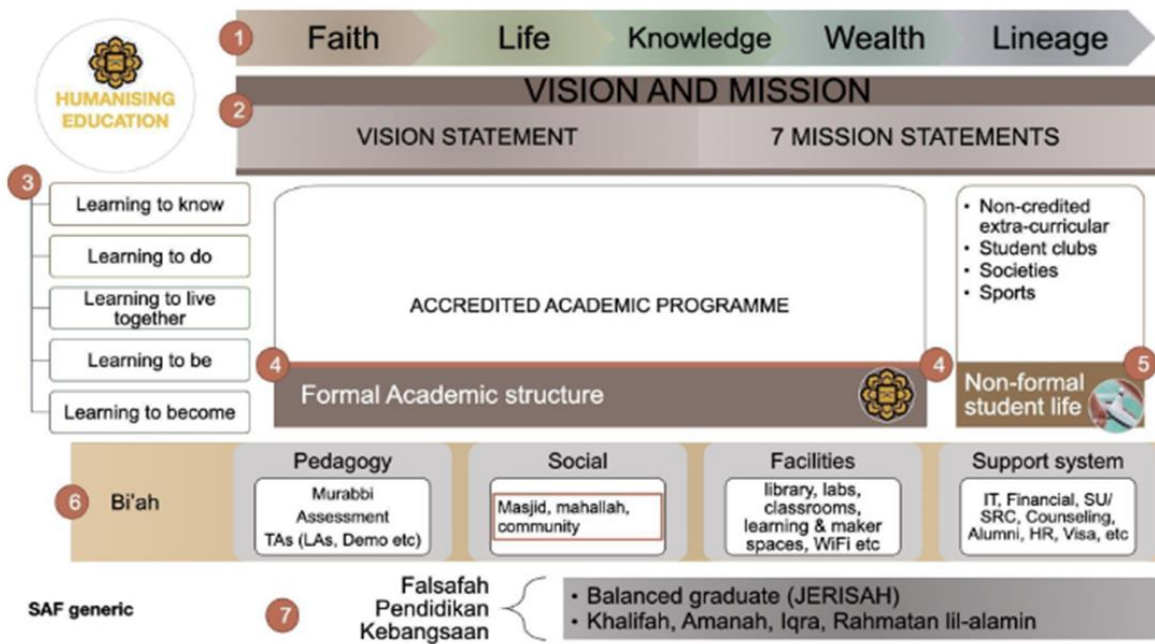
HUMANISING EDUCATION

1 Faith Life Knowledge Wealth Lineage

2 VISION AND MISSION

VISION STATEMENT

7 MISSION STATEMENTS

3
Learning to know
Learning to do
Learning to live together
Learning to be
Learning to become

ACCREDITED ACADEMIC PROGRAMME

4 Formal Academic structure

• Non-credited extra-curricular
• Student clubs
• Societies
• Sports

4 Non-formal student life 5

6 Bi'ah

Pedagogy
Murabbi
Assessment
TAs (LAs, Demo etc)

Social
Masjid, mahallah, community

Facilities
library, labs, classrooms, learning & maker spaces, WiFi etc

Support system
IT, Financial, SU/ SRC, Counseling, Alumni, HR, Visa, etc

SAF generic

7

Falsafah Pendidikan Kebangsaan

• Balanced graduate (JERISAH)
• Khalifah, Amanah, Iqra, Rahmatan lil-alamin